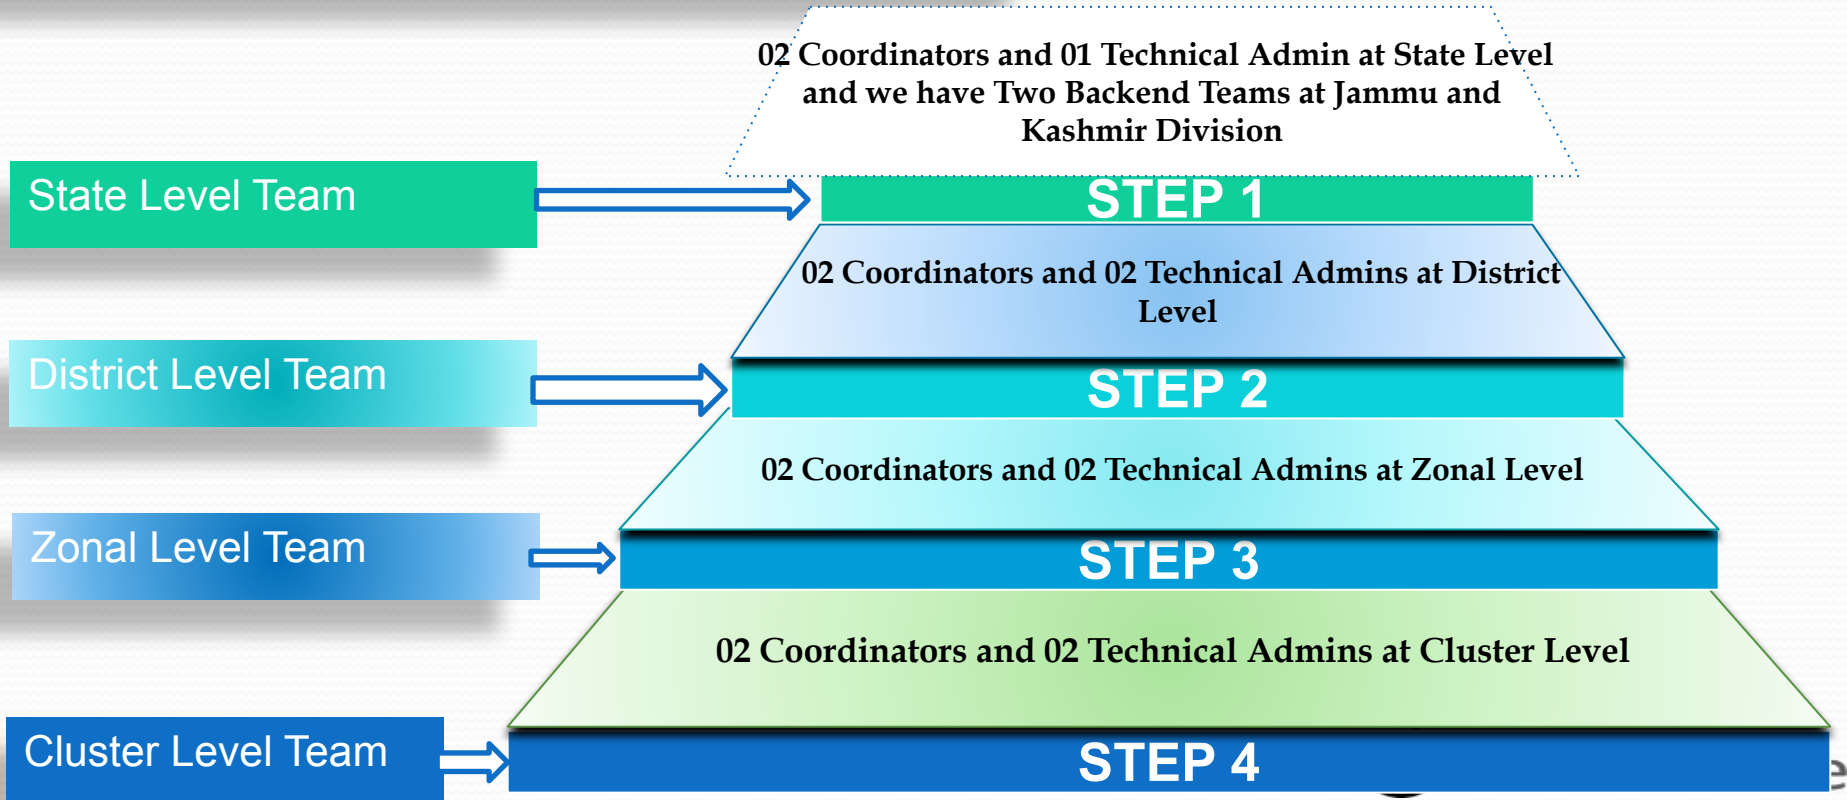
02 Coordinators and 01 Technical Admin at State Level and we have Two Backend Teams at Jammu and Kashmir Division

State Level Team

STEP 1

02 Coordinators and 02 Technical Admins at District Level

District Level Team

STEP 2

02 Coordinators and 02 Technical Admins at Zonal Level

Zonal Level Team

STEP 3

02 Coordinators and 02 Technical Admins at Cluster Level

Cluster Level Team

STEP 4